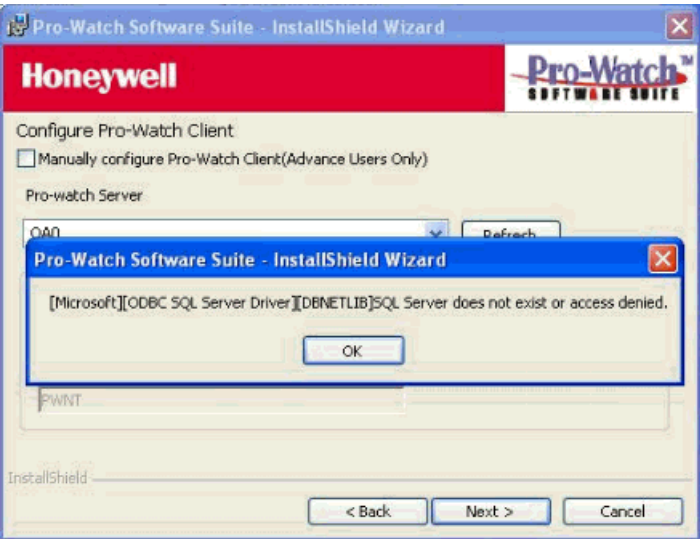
Pro-Watch Software Suite - InstallShield Wizard

Honeywell

Pro-Watch™ SOFTWARE SUITE

Configure Pro-Watch Client

Manually configure Pro-Watch Client(Advance Users Only)

Pro-watch Server

QA0

Refresh

Pro-Watch Software Suite - InstallShield Wizard

[Microsoft][ODBC SQL Server Driver][DBNETLIB]SQL Server does not exist or access denied.

OK

PWNT

InstallShield

< Back

Next >

Cancel